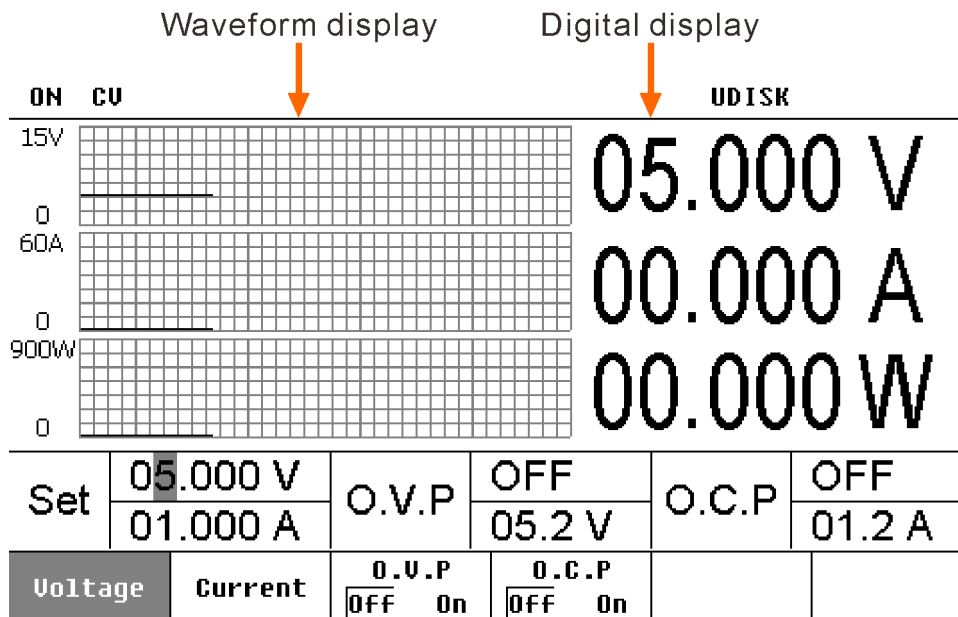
Waveform display

Digital display

ON CV

UDISK

15V

0

60A

0

900W

0

05.000 V

00.000 A

00.000 W

| Set | 05.000 V | O.V.P | OFF | O.C.P | OFF |
|---|---|---|---|---|---|
| | 01.000 A | | 05.2 V | | 01.2 A |

Voltage

Current

O.V.P
Off On

O.C.P
Off On